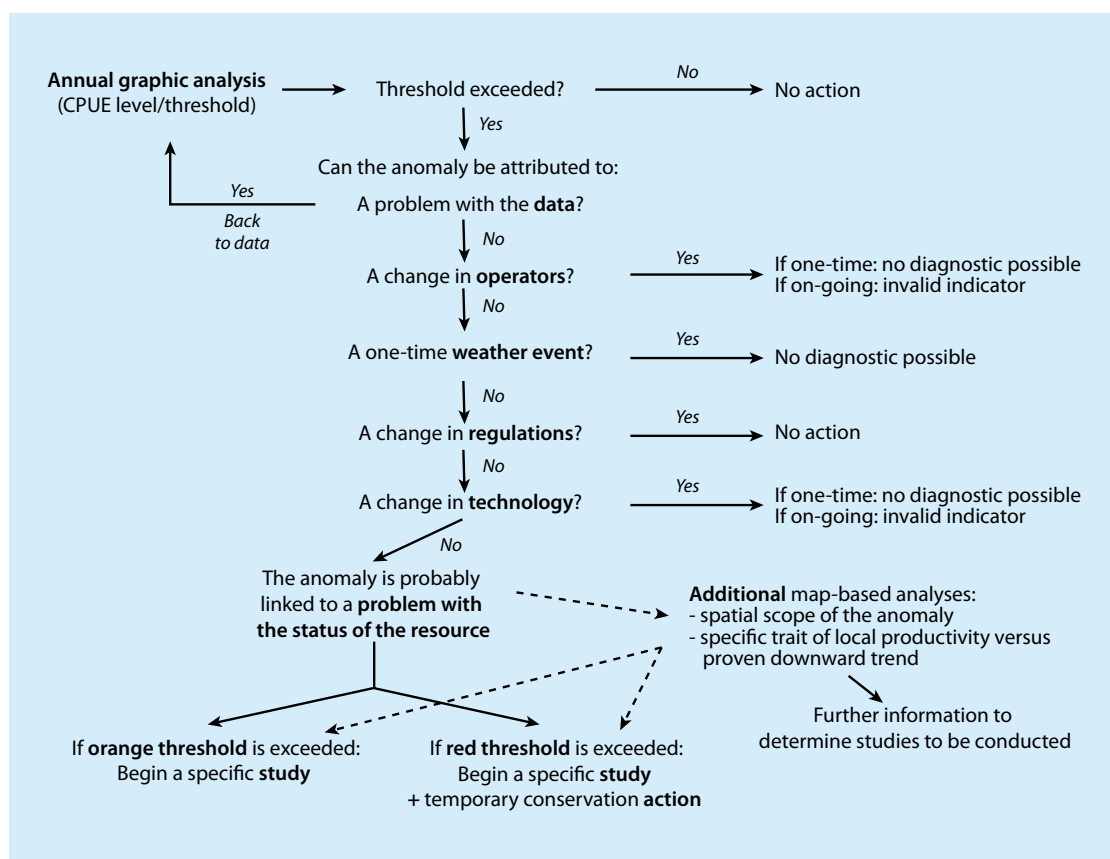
Annual graphic analysis
(CPUE level/threshold)

Threshold exceeded?

No

No action

Yes

Can the anomaly be attributed to:

Yes

Back to data

A problem with the data?

No

A change in operators?

Yes

If one-time: no diagnostic possible
If on-going: invalid indicator

No

A one-time weather event?

Yes

No diagnostic possible

No

A change in regulations?

Yes

No action

No

A change in technology?

Yes

If one-time: no diagnostic possible
If on-going: invalid indicator

No

The anomaly is probably linked to a problem with the status of the resource

Additional map-based analyses:
- spatial scope of the anomaly
- specific trait of local productivity versus proven downward trend

Further information to determine studies to be conducted

If orange threshold is exceeded:
Begin a specific study

If red threshold is exceeded:
Begin a specific study
+ temporary conservation action